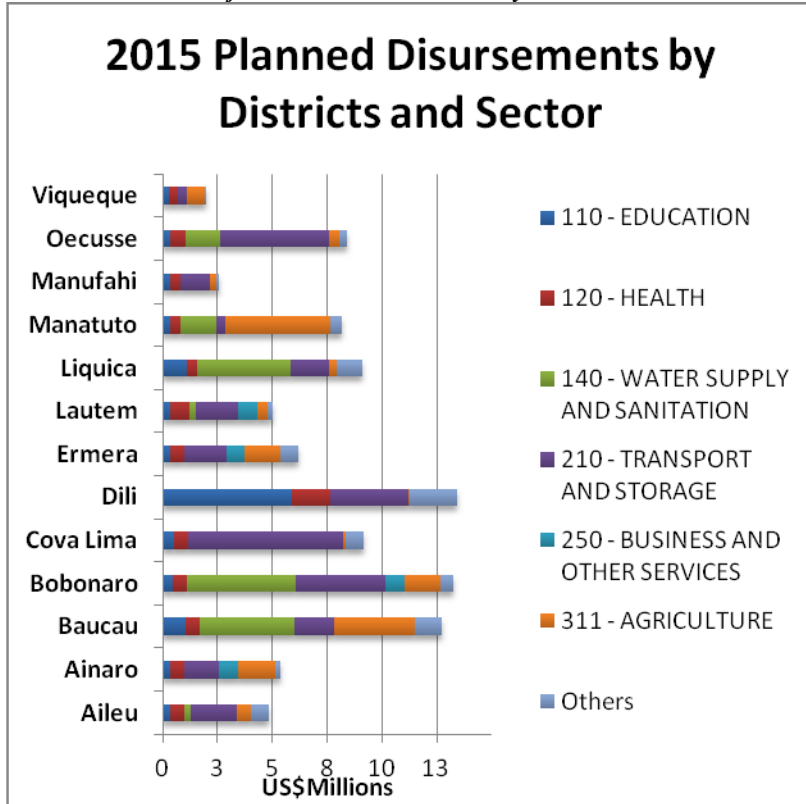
2015 Planned Disursements by Districts and Sector

Viqueque
Oecusse
Manufahi
Manatuto
Liquica
Lautem
Ermera
Dili
Cova Lima
Bobonaro
Baucau
Ainaro
Aileu

0 3 5 8 10 13
US$Millions

110 - EDUCATION
120 - HEALTH
140 - WATER SUPPLY AND SANITATION
210 - TRANSPORT AND STORAGE
250 - BUSINESS AND OTHER SERVICES
311 - AGRICULTURE
Others